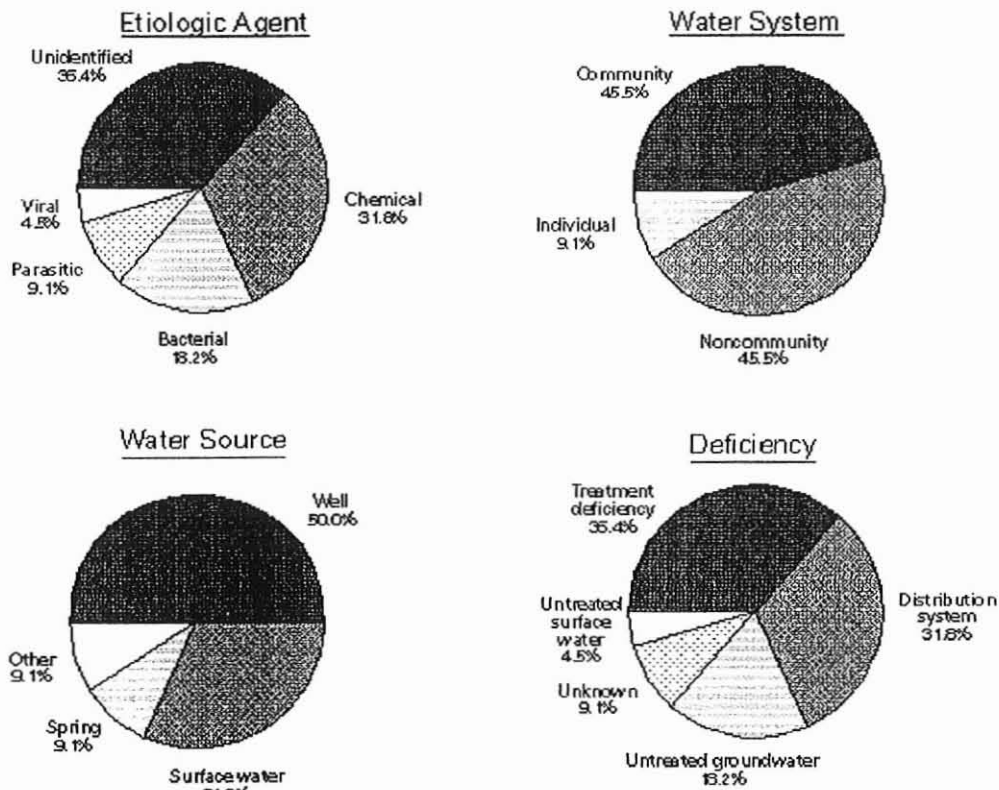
Etiologic Agent

Unidentified
36.4%

Viral
4.5%

Parasitic
9.1%

Bacterial
18.2%

Chemical
31.8%

Water System

Community
45.5%

Individual
9.1%

Noncommunity
45.5%

Water Source

Well
50.0%

Other
9.1%

Spring
9.1%

Surface water
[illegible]

Deficiency

Treatment
deficiency
36.4%

Untreated
surface
water
4.5%

Unknown
9.1%

Untreated groundwater
18.2%

Distribution
system
31.8%